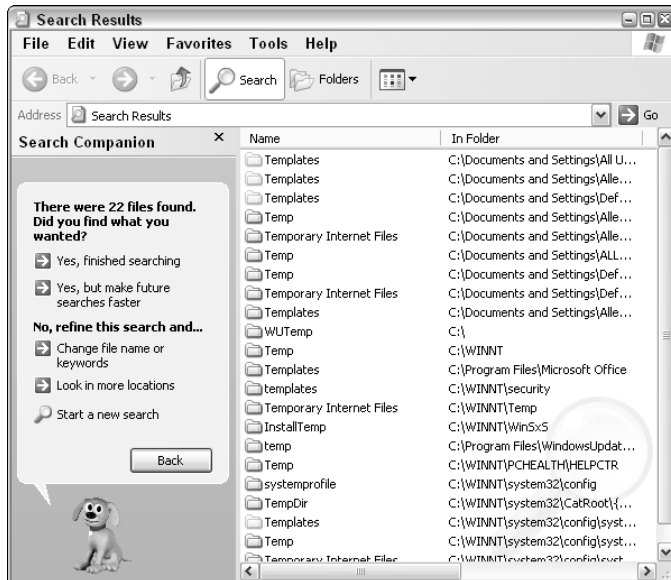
Search Results

File Edit View Favorites Tools Help

Back Search Folders

Address Search Results Go

Search Companion ×

There were 22 files found. Did you find what you wanted?

Yes, finished searching

Yes, but make future searches faster

No, refine this search and...

Change file name or keywords

Look in more locations

Start a new search

Back

| Name | In Folder |
|---|---|
| Templates | C:\Documents and Settings\All U... |
| Templates | C:\Documents and Settings\Alle... |
| Templates | C:\Documents and Settings\Def... |
| Temp | C:\Documents and Settings\Alle... |
| Temporary Internet Files | C:\Documents and Settings\Alle... |
| Temp | C:\Documents and Settings\ALL... |
| Temp | C:\Documents and Settings\Def... |
| Temporary Internet Files | C:\Documents and Settings\Def... |
| Templates | C:\Documents and Settings\Alle... |
| WUTemp | C:\ |
| Temp | C:\WINNT |
| Templates | C:\Program Files\Microsoft Office |
| templates | C:\WINNT\security |
| Temporary Internet Files | C:\WINNT\Temp |
| InstallTemp | C:\WINNT\WinSxS |
| temp | C:\Program Files\WindowsUpdat... |
| Temp | C:\WINNT\PCHEALTH\HELPCTR |
| systemprofile | C:\WINNT\system32\config |
| TempDir | C:\WINNT\system32\CatRoot\{... |
| Templates | C:\WINNT\system32\config\syst... |
| Temp | C:\WINNT\system32\config\syst... |
| Temporary Internet Files | C:\WINNT\system32\config\syst... |